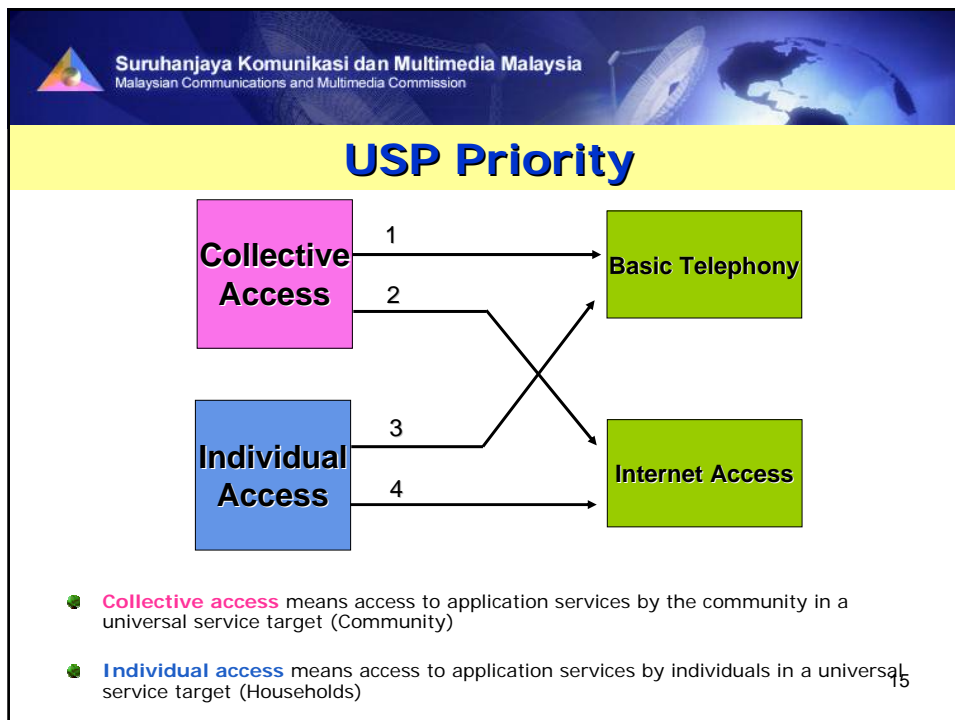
Suruhanjaya Komunikasi dan Multimedia Malaysia
Malaysian Communications and Multimedia Commission

USP Priority

Collective Access

Individual Access

1

2

3

4

Basic Telephony

Internet Access

Collective access means access to application services by the community in a universal service target (Community)

Individual access means access to application services by individuals in a universal service target (Households)

15